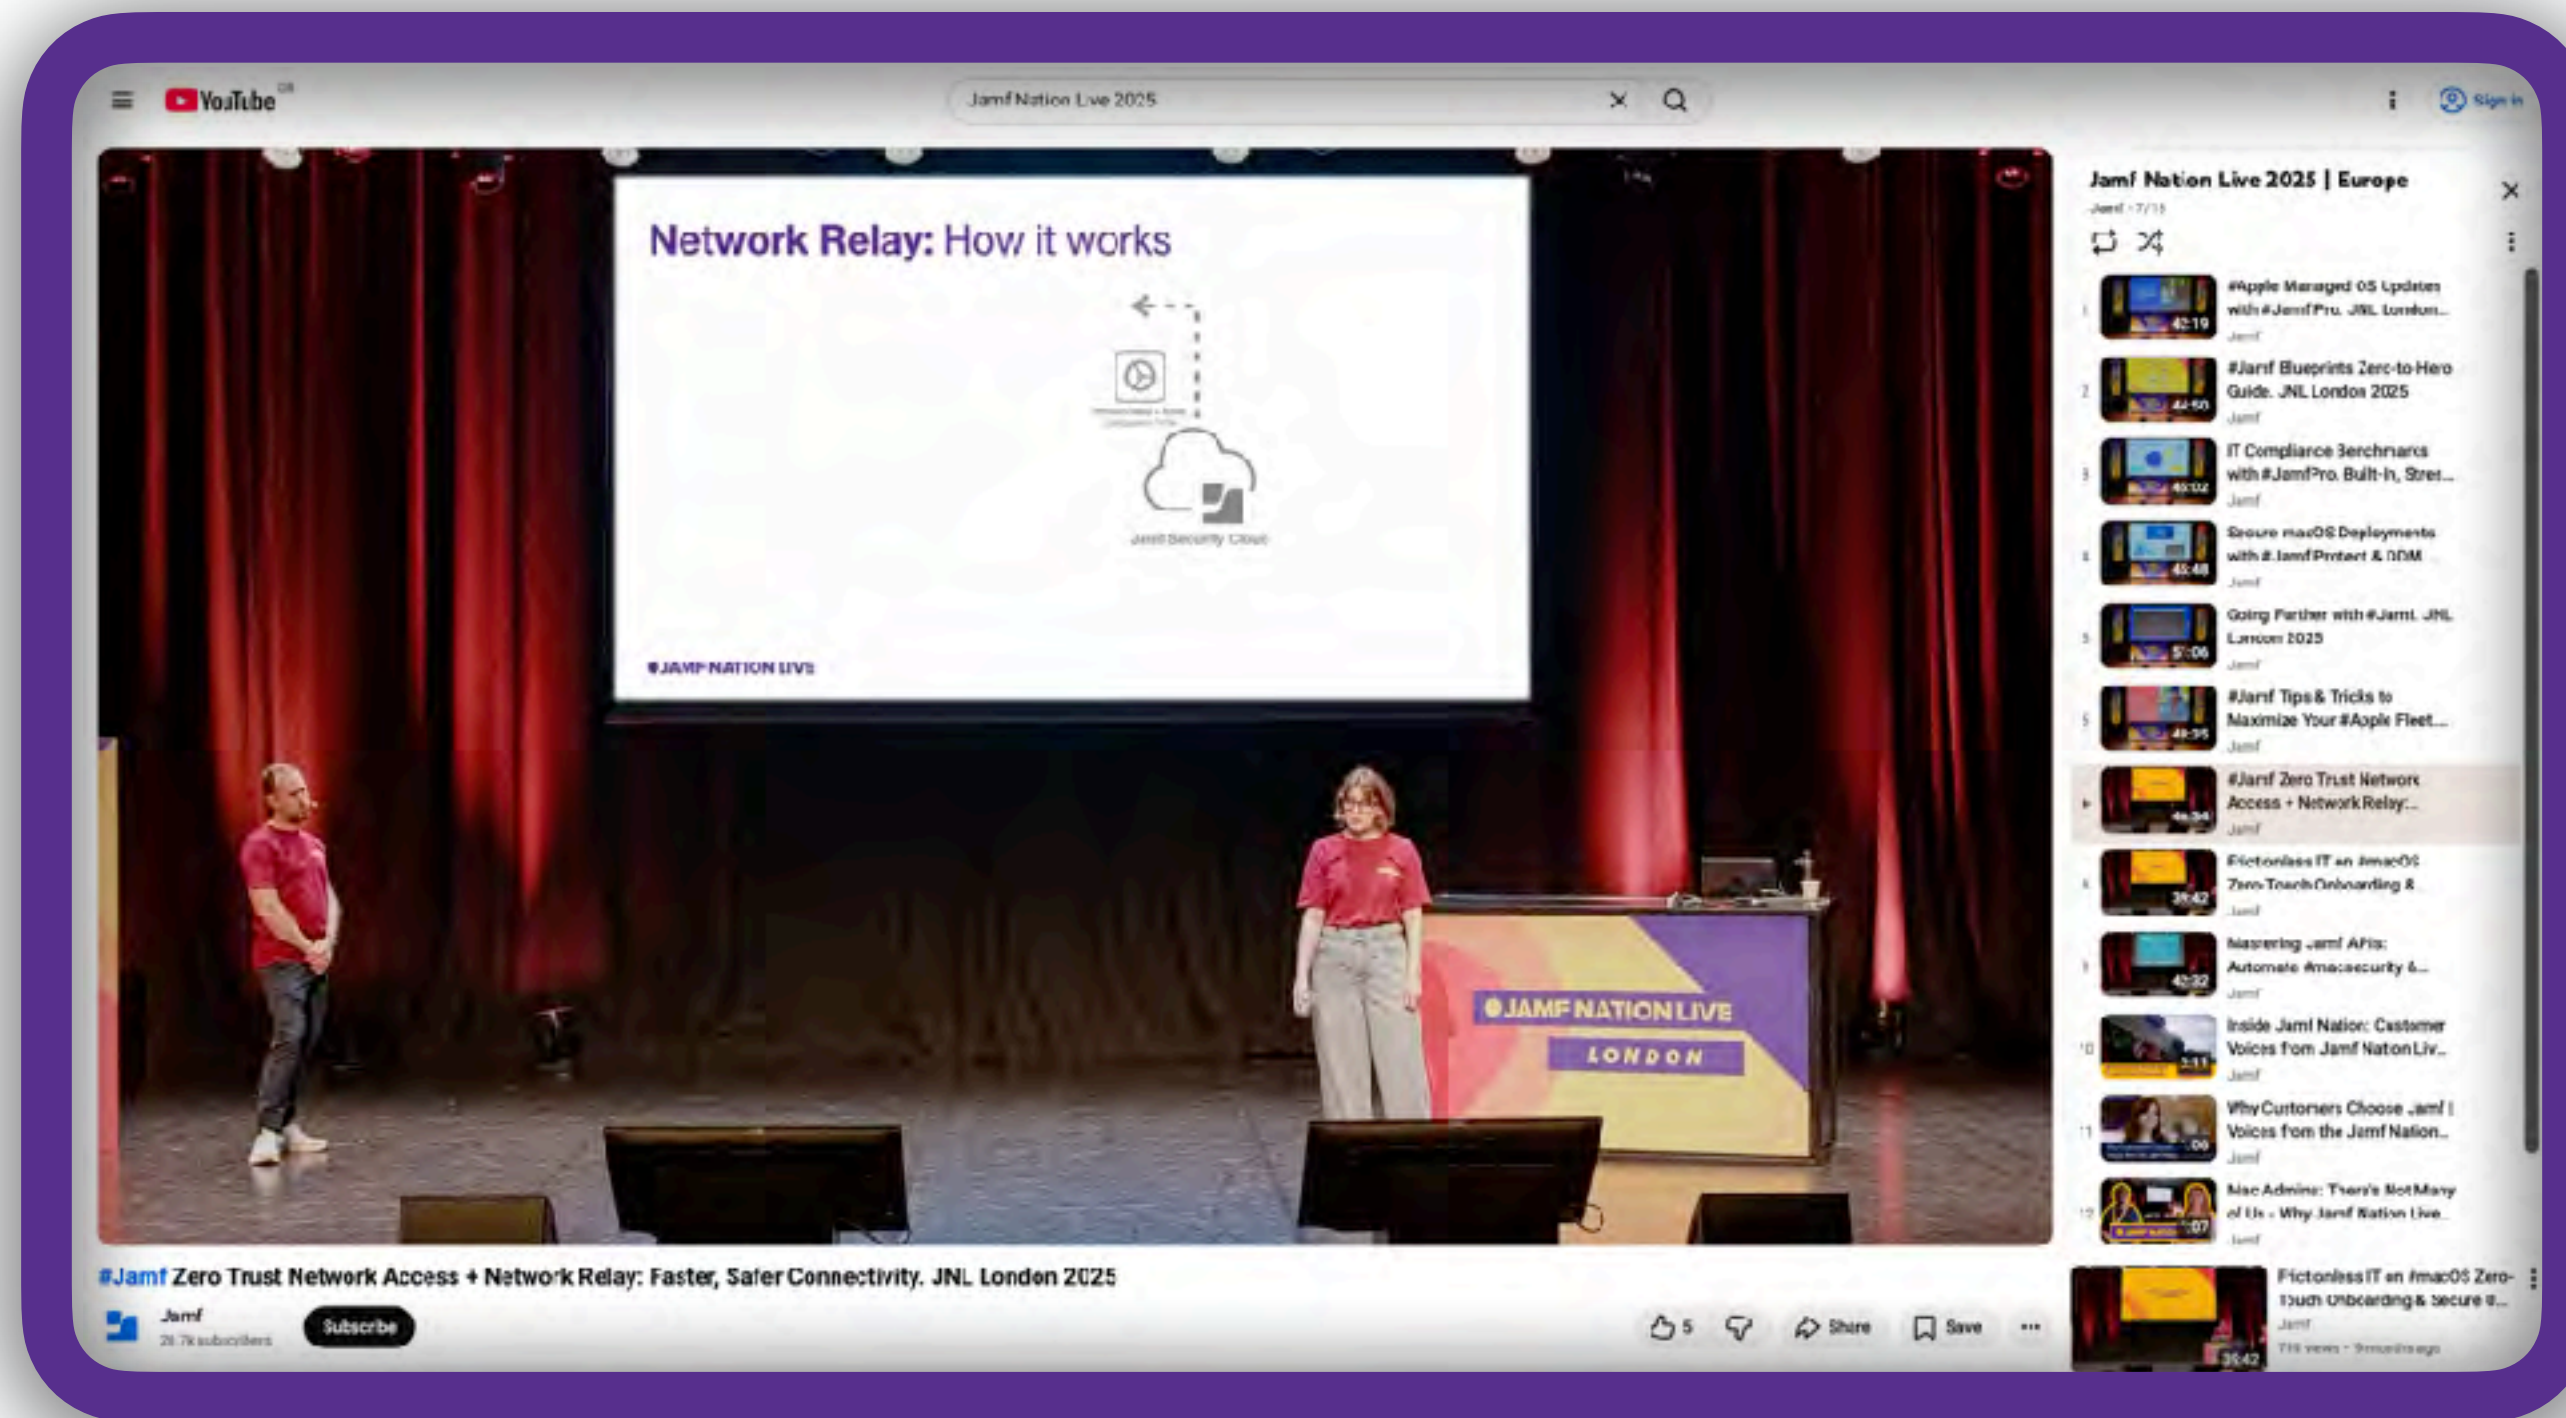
YouTube GB

Jamf Nation Live 2025

Sign in

Network Relay: How it works

Jamf Security Cloud

JAMF NATION LIVE

JAMF NATION LIVE
LONDON

Jamf Nation Live 2025 | Europe
Jamf · 7/15

1 #Apple Managed OS Updates with #JamfPro. JNL London... Jamf 42:19
2 #Jamf Blueprints Zero-to-Hero Guide. JNL London 2025 Jamf 44:50
3 IT Compliance Benchmarks with #JamfPro. Built-in, Strea... Jamf 45:02
4 Secure macOS Deployments with #JamfProtect & DDM... Jamf 45:48
5 Going Further with #Jamf. JNL London 2025 Jamf 51:06
6 #Jamf Tips & Tricks to Maximize Your #Apple Fleet... Jamf 49:35
▸ #Jamf Zero Trust Network Access + Network Relay:... Jamf 46:34
8 Frictionless IT on #macOS Zero-Touch Onboarding &... Jamf 39:42
9 Mastering Jamf APIs: Automate #macsecurity &... Jamf 42:32
10 Inside Jamf Nation: Customer Voices from Jamf Nation Liv... Jamf 2:11
11 Why Customers Choose Jamf | Voices from the Jamf Nation... Jamf :00
12 Mac Admins: There's Not Many of Us - Why Jamf Nation Live... Jamf :07

#Jamf Zero Trust Network Access + Network Relay: Faster, Safer Connectivity. JNL London 2025

Jamf
28.7k subscribers
Subscribe

5 Share Save ...

Frictionless IT on #macOS Zero-Touch Onboarding & Secure ... Jamf 719 views · 9 months ago 39:42